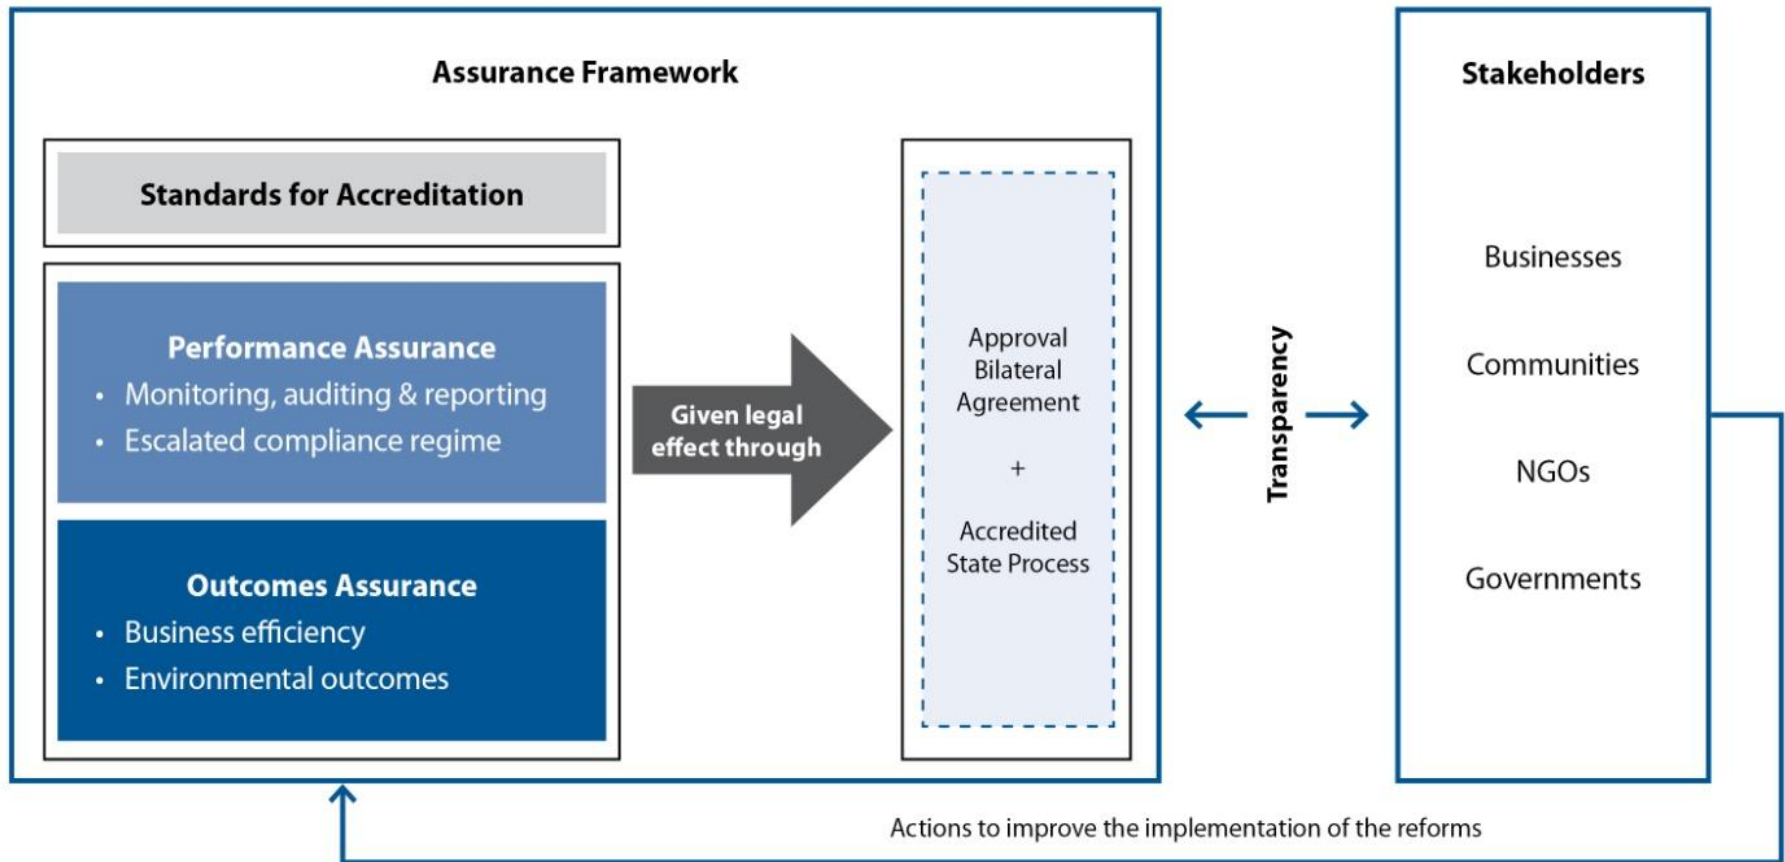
Assurance Framework

Standards for Accreditation

Performance Assurance
• Monitoring, auditing & reporting
• Escalated compliance regime

Outcomes Assurance
• Business efficiency
• Environmental outcomes

Given legal effect through

Approval Bilateral Agreement
+
Accredited State Process

Transparency

Stakeholders

Businesses

Communities

NGOs

Governments

Actions to improve the implementation of the reforms